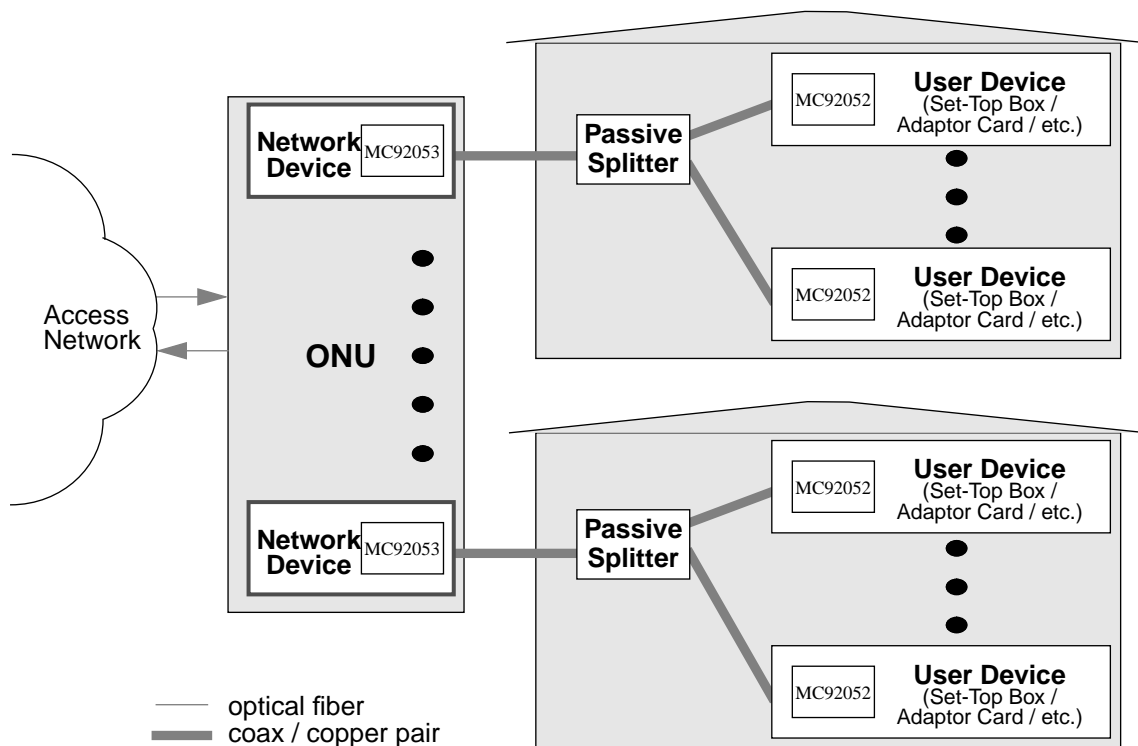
Network Device MC92053

Passive Splitter

MC92052 User Device (Set-Top Box / Adaptor Card / etc.)

MC92052 User Device (Set-Top Box / Adaptor Card / etc.)

Access Network

ONU

Network Device MC92053

Passive Splitter

MC92052 User Device (Set-Top Box / Adaptor Card / etc.)

MC92052 User Device (Set-Top Box / Adaptor Card / etc.)

optical fiber
coax / copper pair